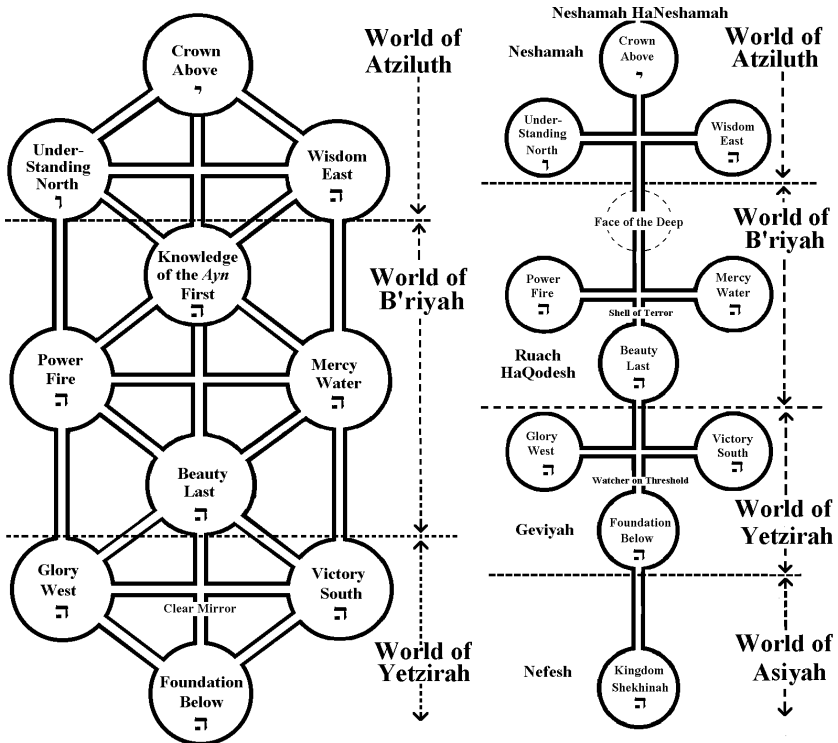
Crown Above
י

World of Atziluth

Under-Standing North
ו

Wisdom East
ה

Knowledge of the *Ayn* First
ה

World of B'riyah

Power Fire
ה

Mercy Water
ה

Beauty Last
ה

Glory West
ה

Victory South
ה

Clear Mirror

World of Yetzirah

Foundation Below
ה

Neshamah HaNeshamah

Neshamah

Crown Above
י

World of Atziluth

Under-Standing North
ו

Wisdom East
ה

Face of the Deep

World of B'riyah

Power Fire
ה

Mercy Water
ה

Shell of Terror

Ruach HaQodesh

Beauty Last
ה

Glory West
ה

Victory South
ה

Watcher on Threshold

World of Yetzirah

Geviyah

Foundation Below

World of Asiyah

Nefesh

Kingdom Shekhinah
ה